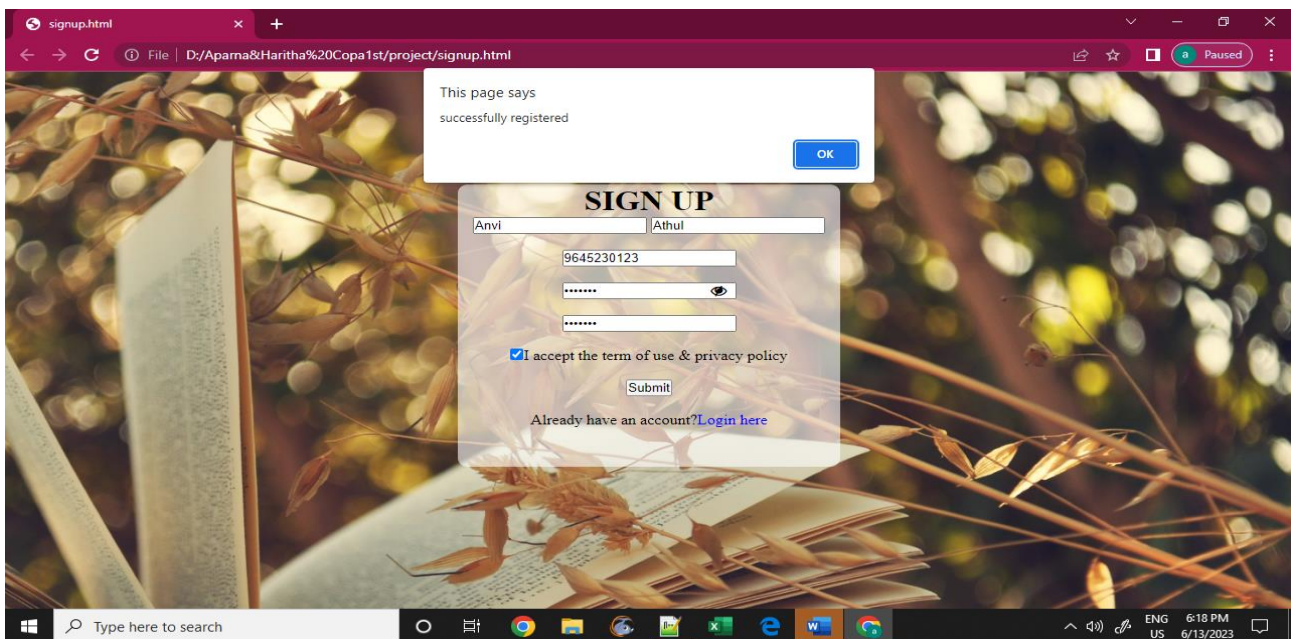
signup.html ×
+

File | D:/Aparna&Haritha%20Copa1st/project/signup.html

a Paused

This page says
successfully registered
OK

SIGN UP
Anvi
Athul
9645230123
•••••••
•••••••
I accept the term of use & privacy policy
Submit
Already have an account?Login here

Type here to search
ENG US
6:18 PM
6/13/2023